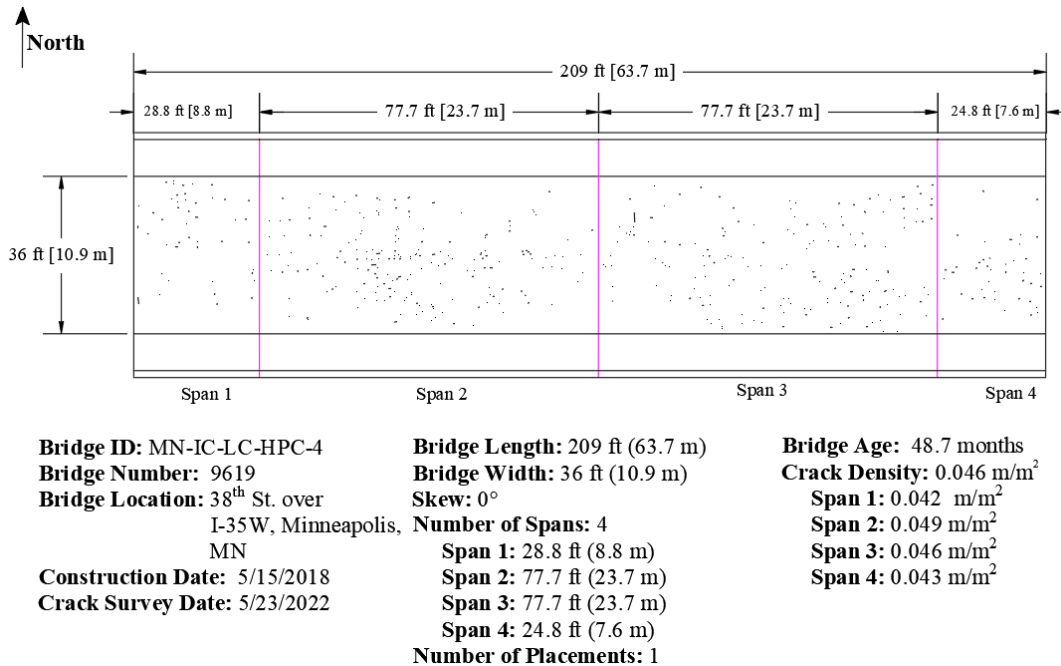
North

209 ft [63.7 m]

28.8 ft [8.8 m]

77.7 ft [23.7 m]

77.7 ft [23.7 m]

24.8 ft [7.6 m]

36 ft [10.9 m]

Span 1

Span 2

Span 3

Span 4

**Bridge ID:** MN-IC-LC-HPC-4
**Bridge Number:** 9619
**Bridge Location:** 38$^{th}$ St. over I-35W, Minneapolis, MN
**Construction Date:** 5/15/2018
**Crack Survey Date:** 5/23/2022

**Bridge Length:** 209 ft (63.7 m)
**Bridge Width:** 36 ft (10.9 m)
**Skew:** 0°
**Number of Spans:** 4
**Span 1:** 28.8 ft (8.8 m)
**Span 2:** 77.7 ft (23.7 m)
**Span 3:** 77.7 ft (23.7 m)
**Span 4:** 24.8 ft (7.6 m)
**Number of Placements:** 1

**Bridge Age:** 48.7 months
**Crack Density:** 0.046 m/m$^2$
**Span 1:** 0.042 m/m$^2$
**Span 2:** 0.049 m/m$^2$
**Span 3:** 0.046 m/m$^2$
**Span 4:** 0.043 m/m$^2$